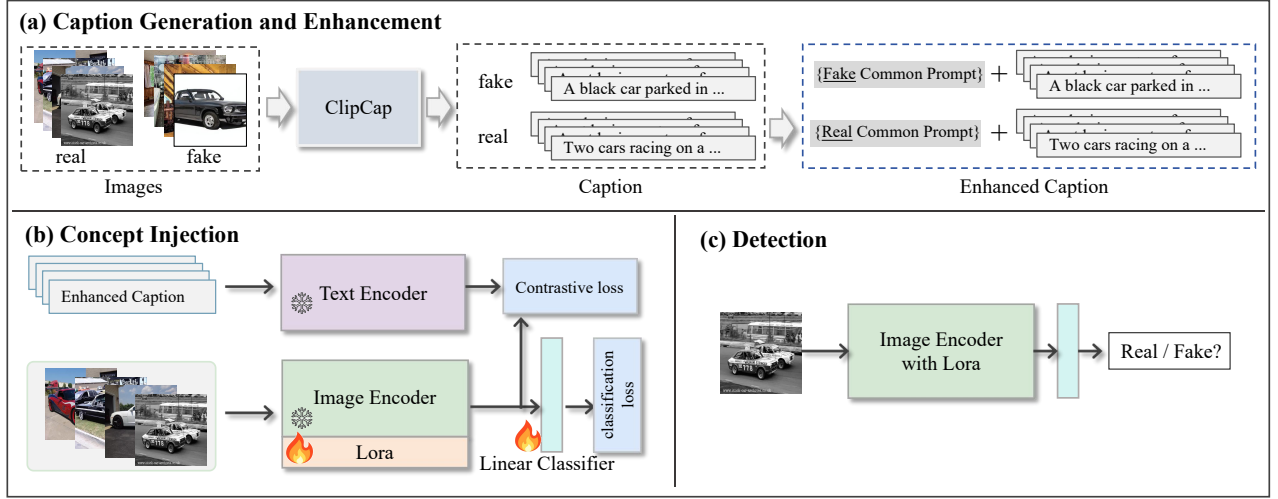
(a) Caption Generation and Enhancement

real

fake

Images

ClipCap

fake

A black car parked in ...

real

Two cars racing on a ...

Caption

{Fake Common Prompt} +

A black car parked in ...

{Real Common Prompt} +

Two cars racing on a ...

Enhanced Caption

(b) Concept Injection

Enhanced Caption

Text Encoder

Contrastive loss

Image Encoder

Lora

classification loss

Linear Classifier

(c) Detection

Image Encoder with Lora

Real / Fake?